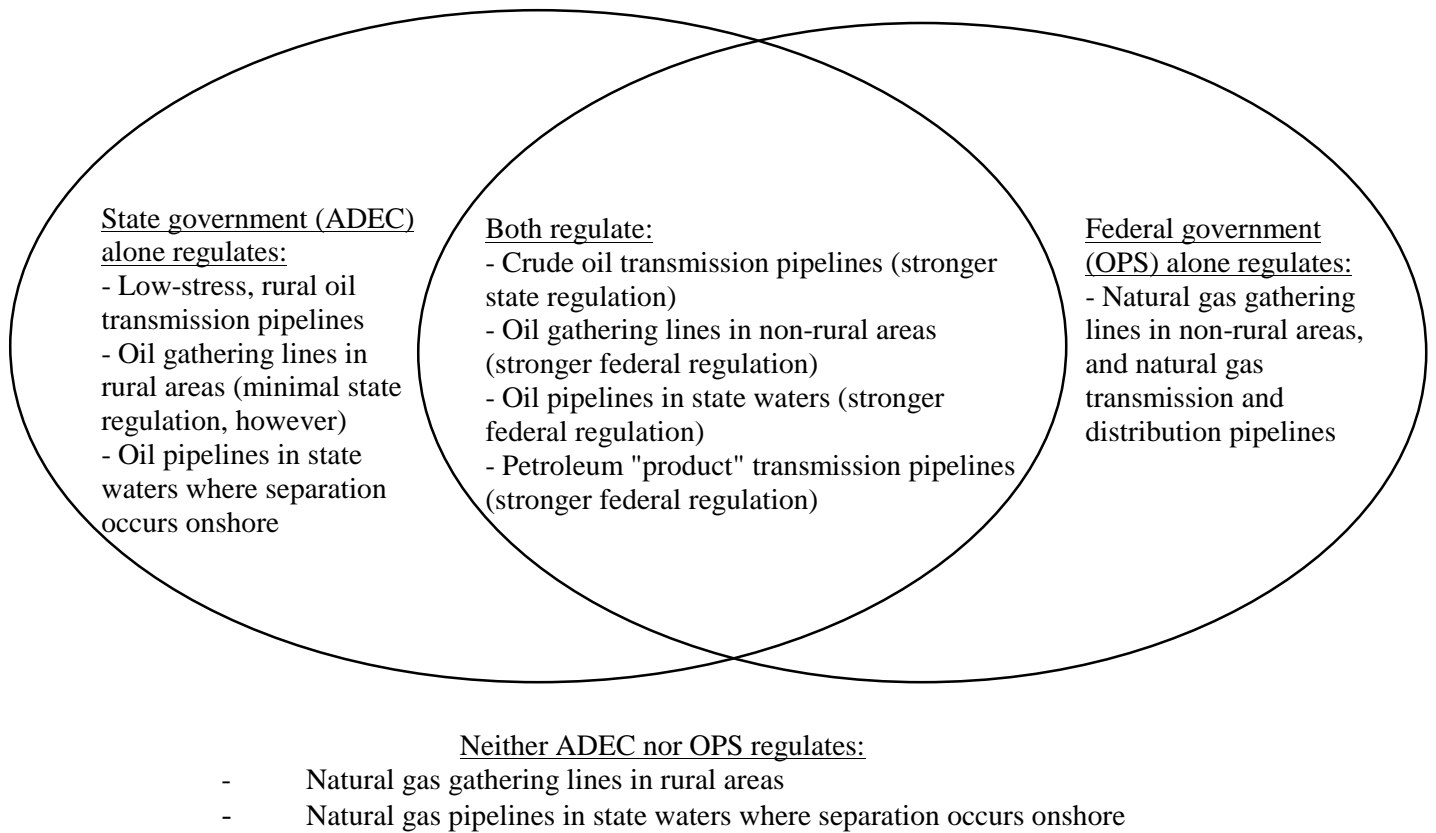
State government (ADEC) alone regulates:
- Low-stress, rural oil transmission pipelines
- Oil gathering lines in rural areas (minimal state regulation, however)
- Oil pipelines in state waters where separation occurs onshore

Both regulate:
- Crude oil transmission pipelines (stronger state regulation)
- Oil gathering lines in non-rural areas (stronger federal regulation)
- Oil pipelines in state waters (stronger federal regulation)
- Petroleum "product" transmission pipelines (stronger federal regulation)

Federal government (OPS) alone regulates:
- Natural gas gathering lines in non-rural areas, and natural gas transmission and distribution pipelines

Neither ADEC nor OPS regulates:
- Natural gas gathering lines in rural areas
- Natural gas pipelines in state waters where separation occurs onshore